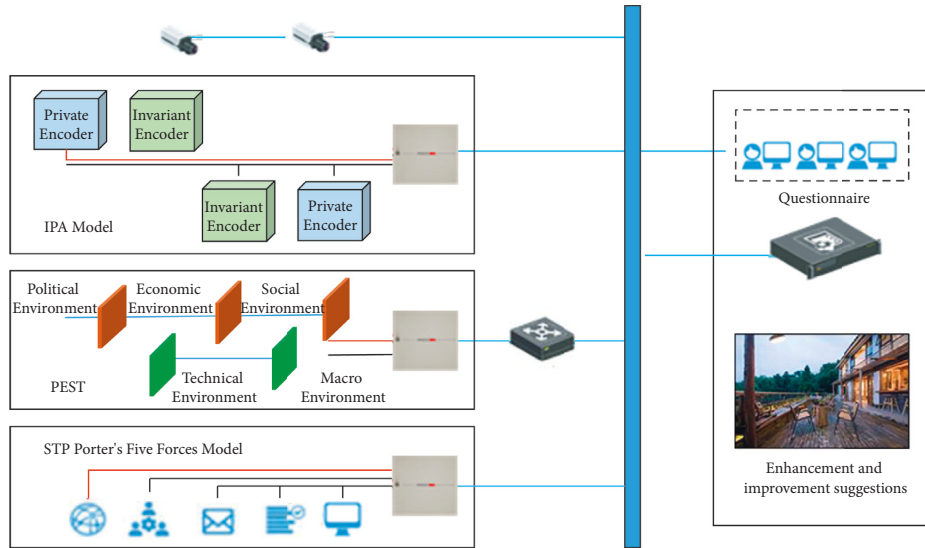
Private Encoder

Invariant Encoder

Invariant Encoder

Private Encoder

IPA Model

Political Environment

Economic Environment

Social Environment

Technical Environment

Macro Environment

PEST

STP Porter's Five Forces Model

Questionnaire

Enhancement and improvement suggestions